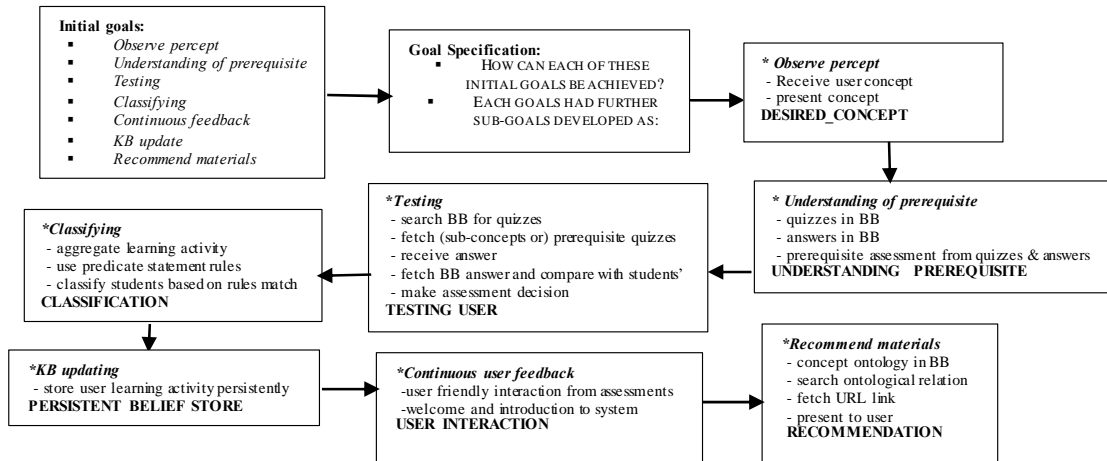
**Initial goals:**
- *Observe percept*
- *Understanding of prerequisite*
- *Testing*
- *Classifying*
- *Continuous feedback*
- *KB update*
- *Recommend materials*

**Goal Specification:**
- HOW CAN EACH OF THESE INITIAL GOALS BE ACHIEVED?
- EACH GOALS HAD FURTHER SUB-GOALS DEVELOPED AS:

*** Observe percept**
- Receive user concept
- present concept
**DESIRED_CONCEPT**

*** Understanding of prerequisite**
- quizzes in BB
- answers in BB
- prerequisite assessment from quizzes & answers
**UNDERSTANDING PREREQUISITE**

***Testing**
- search BB for quizzes
- fetch (sub-concepts or) prerequisite quizzes
- receive answer
- fetch BB answer and compare with students'
- make assessment decision
**TESTING USER**

***Classifying**
- aggregate learning activity
- use predicate statement rules
- classify students based on rules match
**CLASSIFICATION**

***KB updating**
- store user learning activity persistently
**PERSISTENT BELIEF STORE**

***Continuous user feedback**
-user friendly interaction from assessments
-welcome and introduction to system
**USER INTERACTION**

***Recommend materials**
- concept ontology in BB
- search ontological relation
- fetch URL link
- present to user
**RECOMMENDATION**